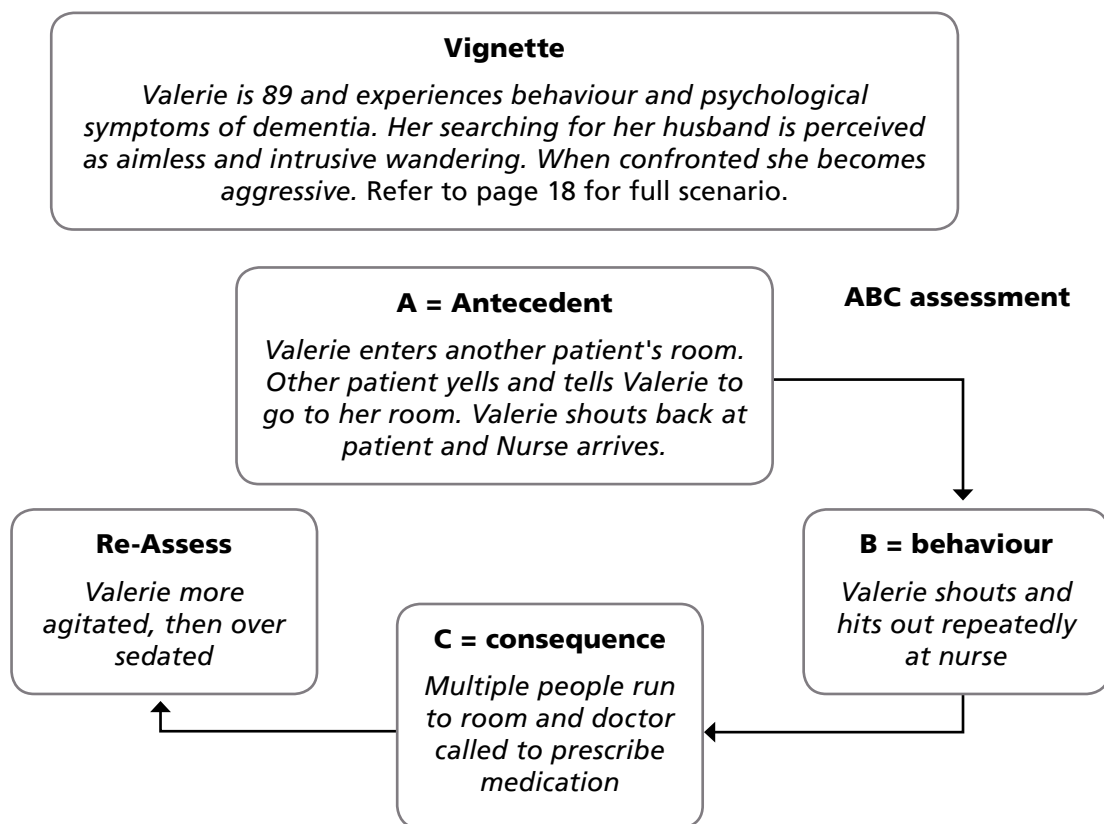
**Vignette**

*Valerie is 89 and experiences behaviour and psychological symptoms of dementia. Her searching for her husband is perceived as aimless and intrusive wandering. When confronted she becomes aggressive.* Refer to page 18 for full scenario.

**ABC assessment**

**A = Antecedent**

*Valerie enters another patient's room. Other patient yells and tells Valerie to go to her room. Valerie shouts back at patient and Nurse arrives.*

**B = behaviour**

*Valerie shouts and hits out repeatedly at nurse*

**C = consequence**

*Multiple people run to room and doctor called to prescribe medication*

**Re-Assess**

*Valerie more agitated, then over sedated*